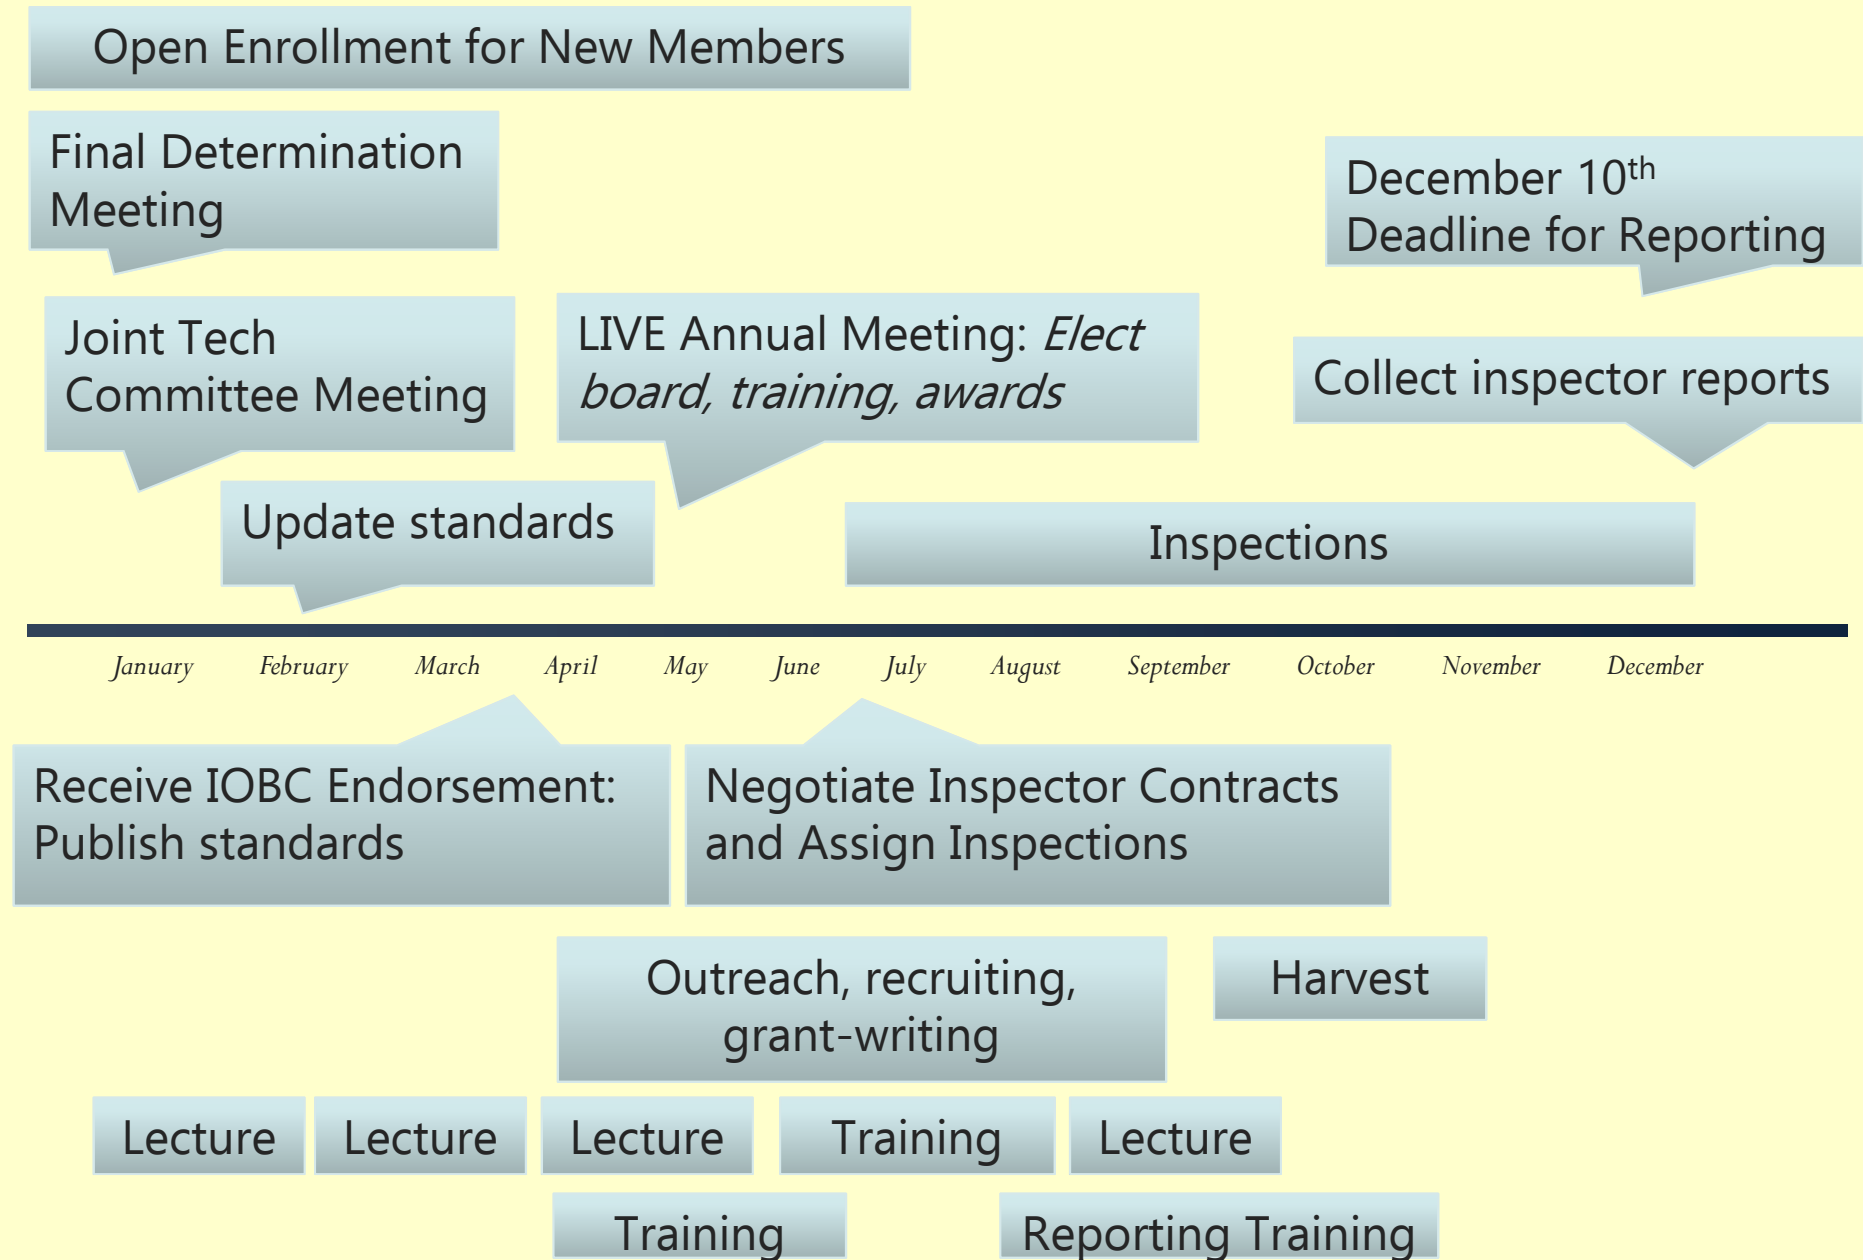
Open Enrollment for New Members

Final Determination Meeting

December 10$^{th}$ Deadline for Reporting

Joint Tech Committee Meeting

LIVE Annual Meeting: *Elect board, training, awards*

Collect inspector reports

Update standards

Inspections

January February March April May June July August September October November December

Receive IOBC Endorsement: Publish standards

Negotiate Inspector Contracts and Assign Inspections

Outreach, recruiting, grant-writing

Harvest

Lecture

Lecture

Lecture

Training

Lecture

Training

Reporting Training